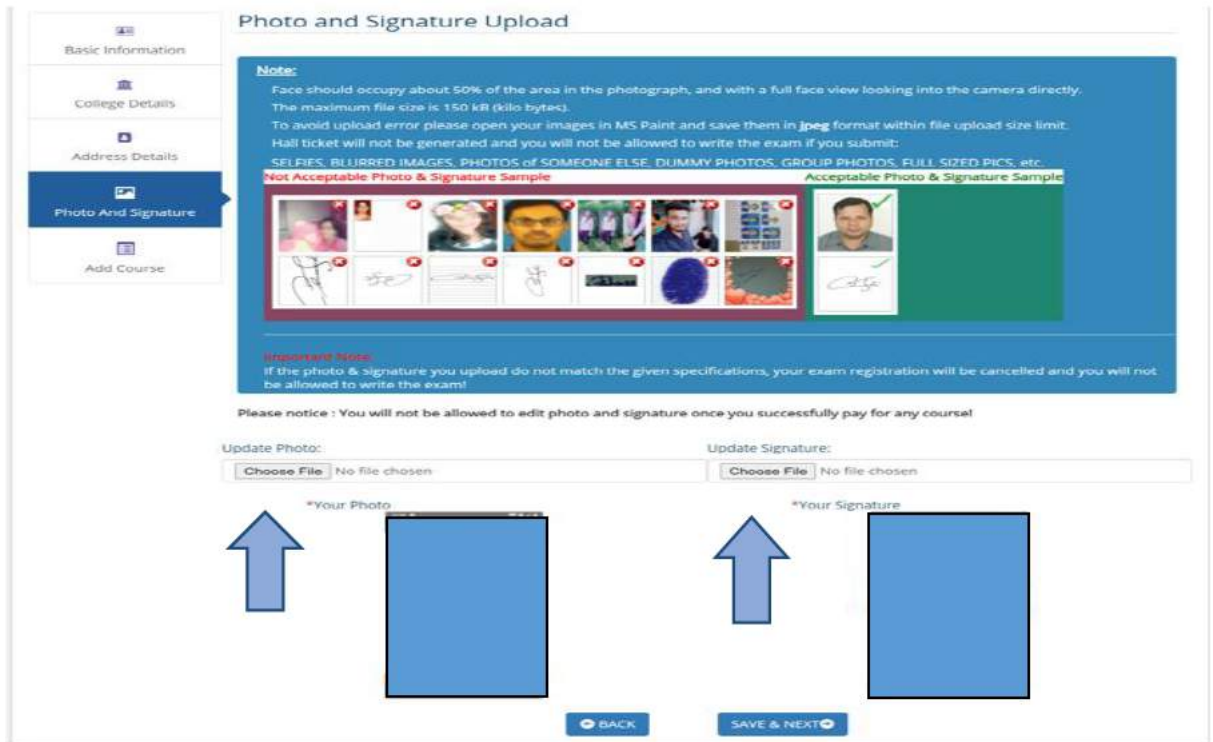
Basic Information

College Details

Address Details

Photo And Signature

Add Course

Photo and Signature Upload

Note:

Face should occupy about 50% of the area in the photograph, and with a full face view looking into the camera directly.

The maximum file size is 150 kB (kilo bytes).

To avoid upload error please open your images in MS Paint and save them in jpeg format within file upload size limit.

Hall ticket will not be generated and you will not be allowed to write the exam if you submit:

SELFIES, BLURRED IMAGES, PHOTOS of SOMEONE ELSE, DUMMY PHOTOS, GROUP PHOTOS, FULL SIZED PICS, etc.

Not Acceptable Photo & Signature Sample

Acceptable Photo & Signature Sample

Important Note

If the photo & signature you upload do not match the given specifications, your exam registration will be cancelled and you will not be allowed to write the exam!

Please notice : You will not be allowed to edit photo and signature once you successfully pay for any course!

Update Photo:

Choose File No file chosen

Update Signature:

Choose File No file chosen

*Your Photo

*Your Signature

BACK

SAVE & NEXT